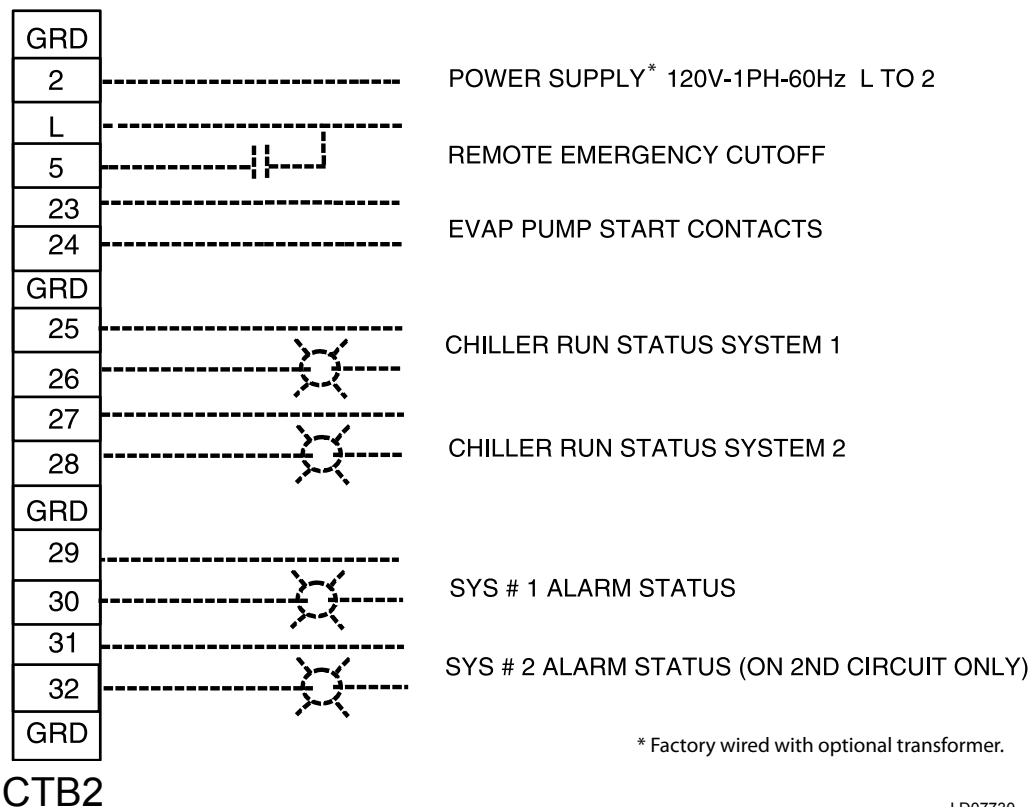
GRD
2
L
5
23
24
GRD
25
26
27
28
GRD
29
30
31
32
GRD

POWER SUPPLY* 120V-1PH-60Hz L TO 2

REMOTE EMERGENCY CUTOFF

EVAP PUMP START CONTACTS

CHILLER RUN STATUS SYSTEM 1

CHILLER RUN STATUS SYSTEM 2

SYS # 1 ALARM STATUS

SYS # 2 ALARM STATUS (ON 2ND CIRCUIT ONLY)

* Factory wired with optional transformer.

CTB2

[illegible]